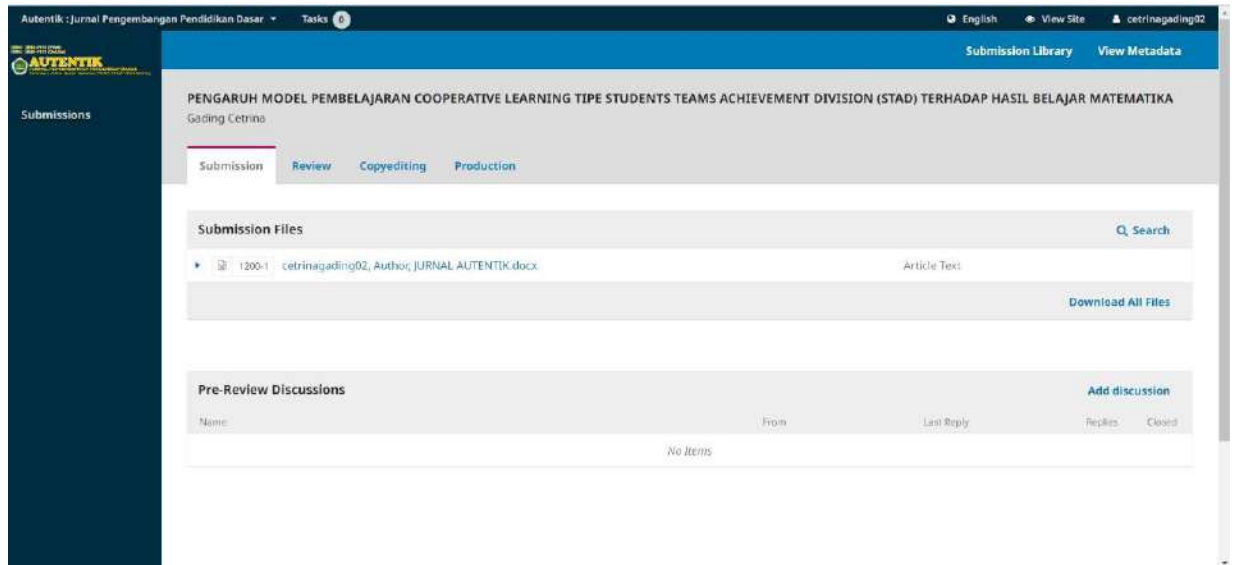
Autentik : Jurnal Pengembangan Pendidikan Dasar Tasks 0

English View Site cetrinagading02

AUTENTIK

Submission Library View Metadata

Submissions

PENGARUH MODEL PEMBELAJARAN COOPERATIVE LEARNING TIPE STUDENTS TEAMS ACHIEVEMENT DIVISION (STAD) TERHADAP HASIL BELAJAR MATEMATIKA
Gading Cetrina

Submission Review Copyediting Production

Submission Files

Search

1200-1 cetrinagading02, Author, JURNAL AUTENTIK.docx Article Text

Download All Files

Pre-Review Discussions

Add discussion

| Name | From | Last Reply | Replies | Closed |
|---|---|---|---|---|
| No Items | | | | |